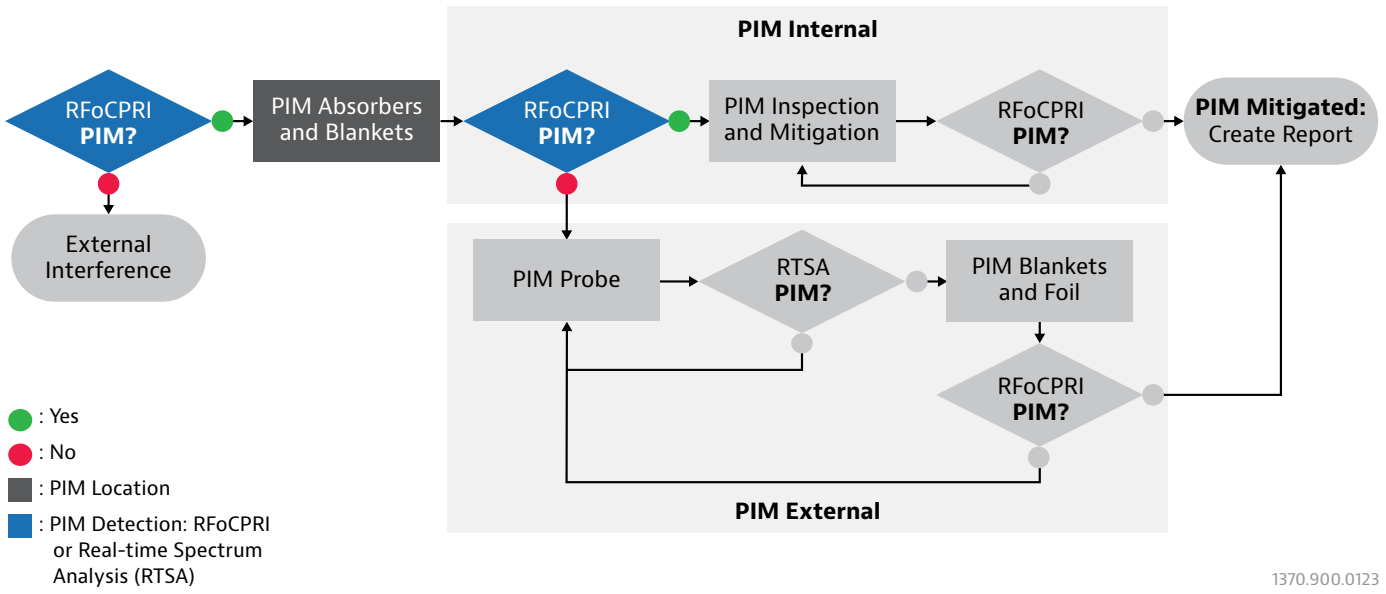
PIM Internal

RFoCPRI
PIM?

PIM Absorbers and Blankets

RFoCPRI
PIM?

PIM Inspection and Mitigation

RFoCPRI
PIM?

PIM Mitigated: Create Report

External Interference

PIM Probe

RTSA
PIM?

PIM Blankets and Foil

RFoCPRI
PIM?

PIM External

: Yes
: No
: PIM Location
: PIM Detection: RFoCPRI or Real-time Spectrum Analysis (RTSA)

1370.900.0123